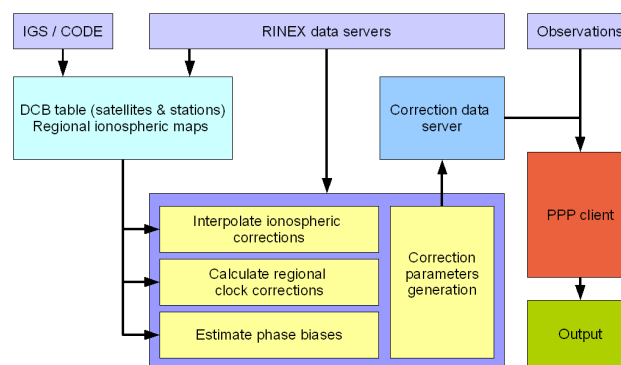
IGS / CODE

RINEX data servers

Observations

DCB table (satellites & stations)
Regional ionospheric maps

Correction data server

PPP client

Interpolate ionospheric corrections

Calculate regional clock corrections

Estimate phase biases

Correction parameters generation

Output